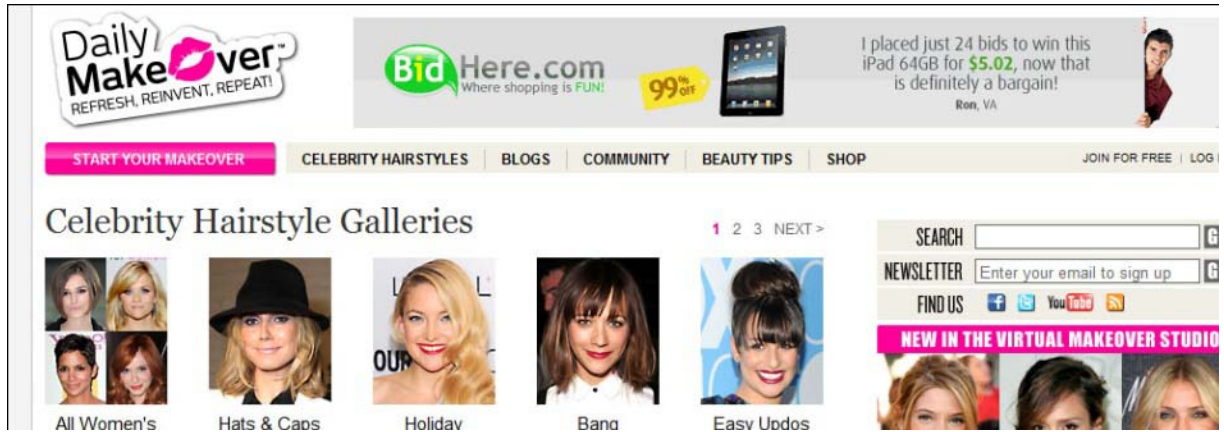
Daily MakeOver™
REFRESH, REINVENT, REPEAT!

BidHere.com
Where shopping is FUN!
99% OFF
I placed just 24 bids to win this iPad 64GB for $5.02, now that is definitely a bargain!
Ron, VA

START YOUR MAKEOVER
CELEBRITY HAIRSTYLES
BLOGS
COMMUNITY
BEAUTY TIPS
SHOP
JOIN FOR FREE | LOG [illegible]

Celebrity Hairstyle Galleries

1 2 3 NEXT >

SEARCH
NEWSLETTER Enter your email to sign up
FIND US

NEW IN THE VIRTUAL MAKEOVER STUDIO

All Women's
Hats & Caps
Holiday
Bang
Easy Updos